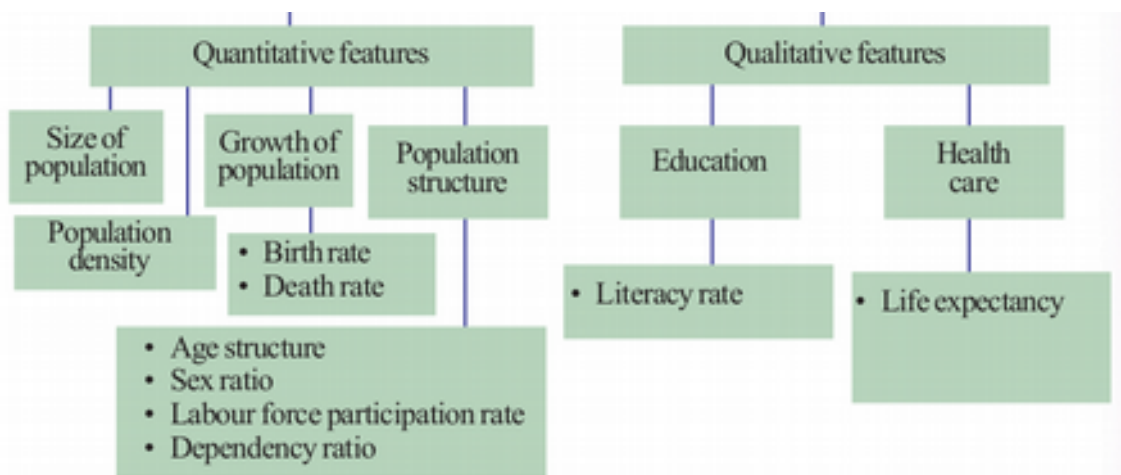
Quantitative features

Size of population

Population density

Growth of population

• Birth rate
• Death rate

Population structure

• Age structure
• Sex ratio
• Labour force participation rate
• Dependency ratio

Qualitative features

Education

• Literacy rate

Health care

• Life expectancy